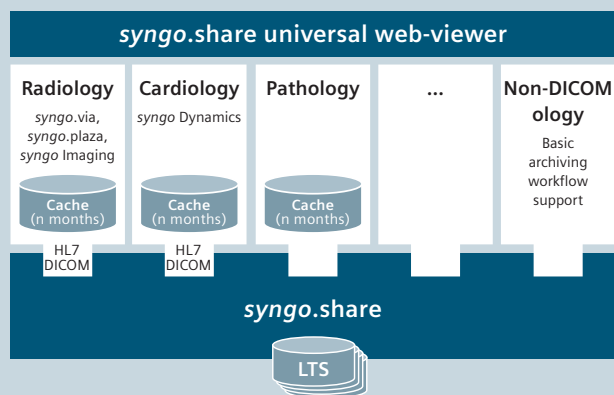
syngo.share universal web-viewer

Radiology
syngo.via, syngo.plaza, syngo Imaging
Cache
(n months)
HL7
DICOM

Cardiology
syngo Dynamics
Cache
(n months)
HL7
DICOM

Pathology
Cache
(n months)

...

Non-DICOM
ology
Basic archiving workflow support

syngo.share

LTS